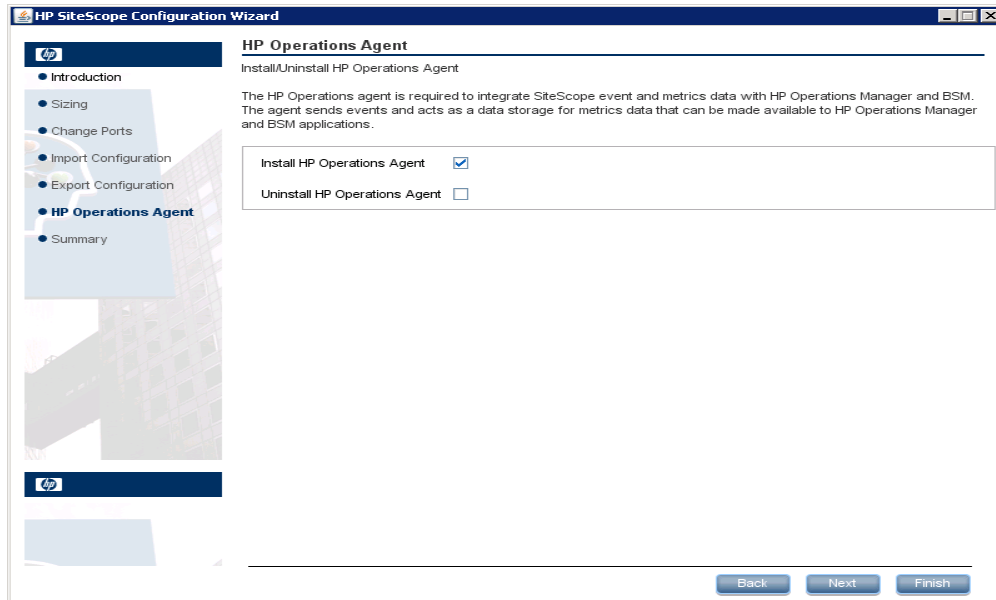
HP SiteScope Configuration Wizard

hp

Introduction

Sizing

Change Ports

Import Configuration

Export Configuration

HP Operations Agent

Summary

hp

HP Operations Agent

Install/Uninstall HP Operations Agent

The HP Operations agent is required to integrate SiteScope event and metrics data with HP Operations Manager and BSM. The agent sends events and acts as a data storage for metrics data that can be made available to HP Operations Manager and BSM applications.

Install HP Operations Agent

Uninstall HP Operations Agent

Back Next Finish